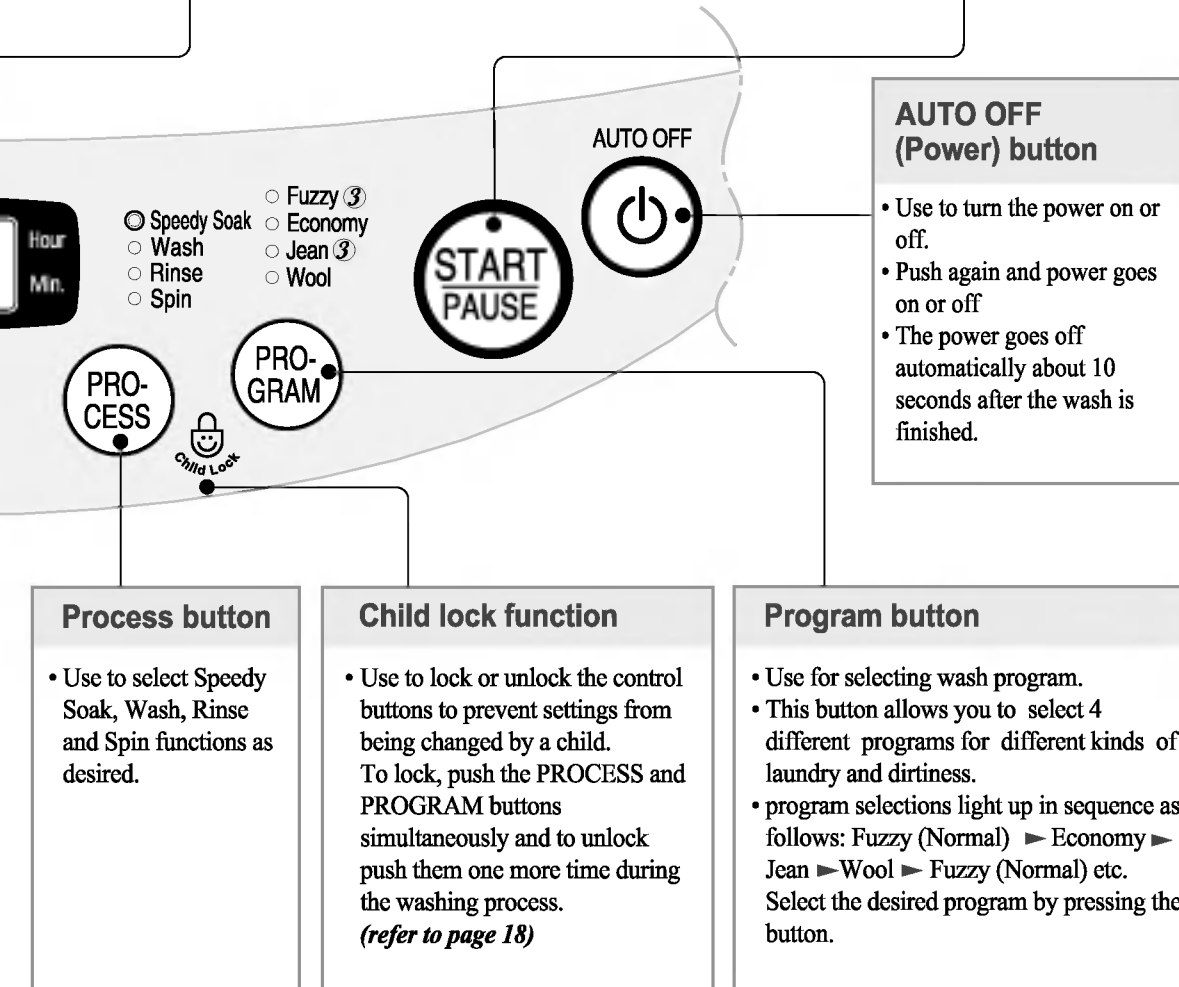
AUTO OFF (Power) button

• Use to turn the power on or off.
• Push again and power goes on or off
• The power goes off automatically about 10 seconds after the wash is finished.

AUTO OFF

Hour
Min.

Speedy Soak
Wash
Rinse
Spin

Fuzzy ③
Economy
Jean ③
Wool

START
PAUSE

PRO-
CESS

PRO-
GRAM

Child Lock

Process button

• Use to select Speedy Soak, Wash, Rinse and Spin functions as desired.

Child lock function

• Use to lock or unlock the control buttons to prevent settings from being changed by a child.
To lock, push the PROCESS and PROGRAM buttons simultaneously and to unlock push them one more time during the washing process.
*(refer to page 18)*

Program button

• Use for selecting wash program.
• This button allows you to select 4 different programs for different kinds of laundry and dirtiness.
• program selections light up in sequence as follows: Fuzzy (Normal) ► Economy ► Jean ► Wool ► Fuzzy (Normal) etc.
Select the desired program by pressing the button.